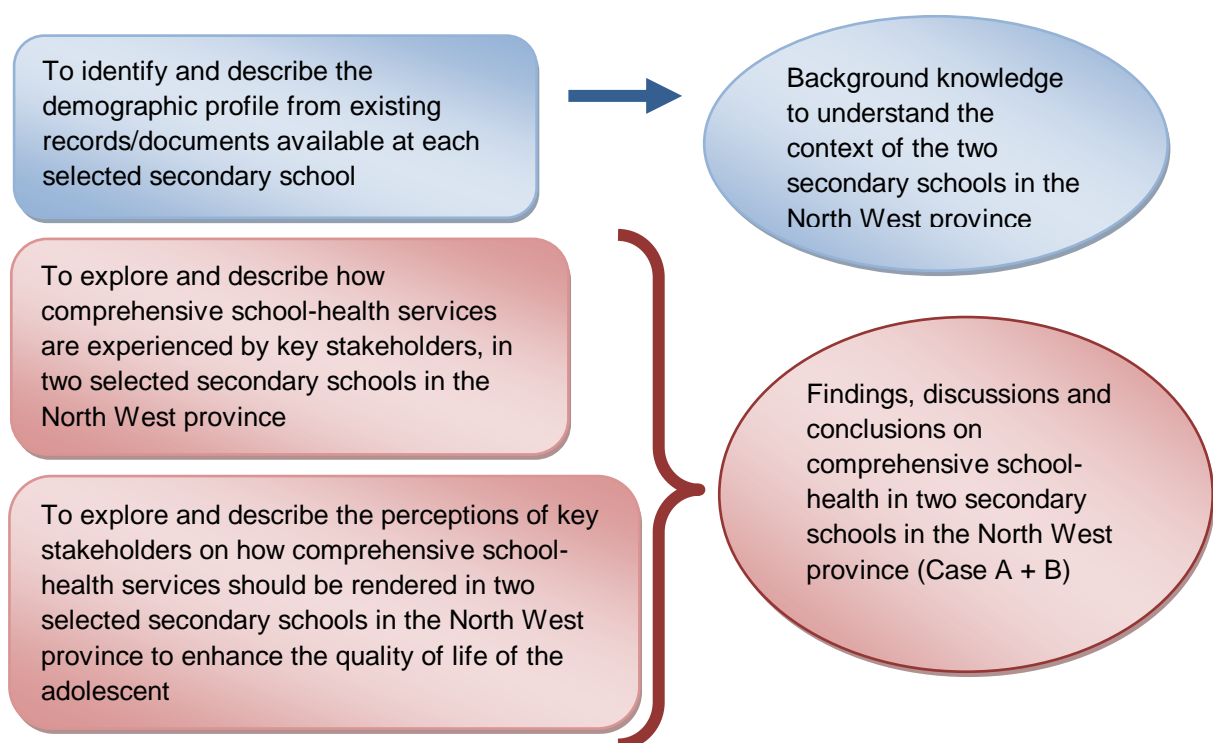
To identify and describe the demographic profile from existing records/documents available at each selected secondary school

Background knowledge to understand the context of the two secondary schools in the North West province

To explore and describe how comprehensive school-health services are experienced by key stakeholders, in two selected secondary schools in the North West province

To explore and describe the perceptions of key stakeholders on how comprehensive school-health services should be rendered in two selected secondary schools in the North West province to enhance the quality of life of the adolescent

Findings, discussions and conclusions on comprehensive school-health in two secondary schools in the North West province (Case A + B)